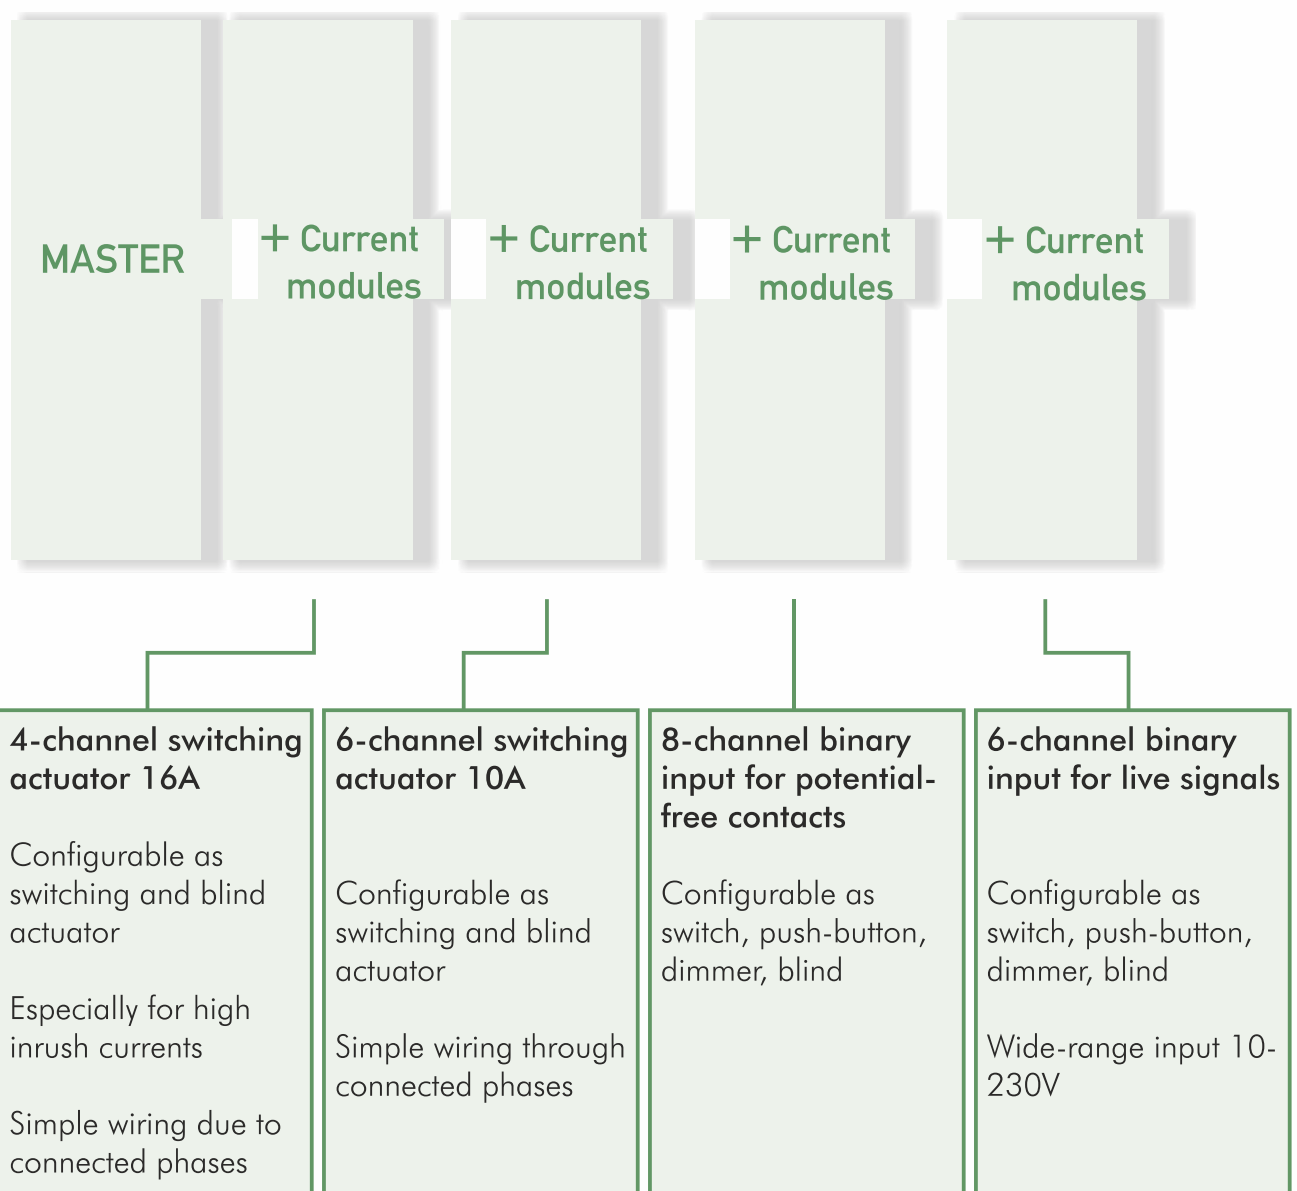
MASTER

+ Current modules

+ Current modules

+ Current modules

+ Current modules

4-channel switching actuator 16A

Configurable as switching and blind actuator

Especially for high inrush currents

Simple wiring due to connected phases

6-channel switching actuator 10A

Configurable as switching and blind actuator

Simple wiring through connected phases

8-channel binary input for potential-free contacts

Configurable as switch, push-button, dimmer, blind

6-channel binary input for live signals

Configurable as switch, push-button, dimmer, blind

Wide-range input 10-230V